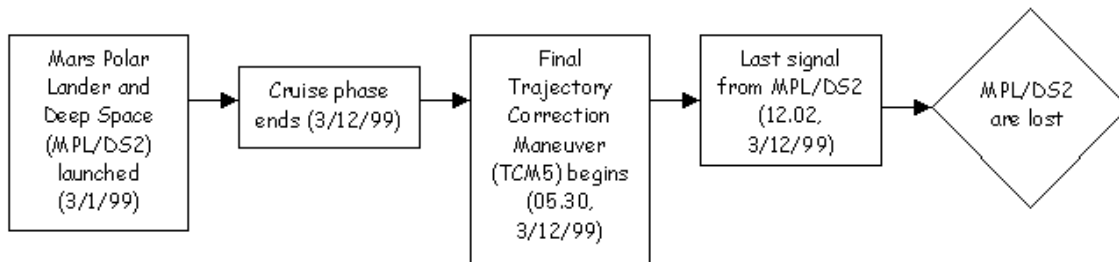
Mars Polar Lander and Deep Space (MPL/DS2) launched (3/1/99)

Cruise phase ends (3/12/99)

Final Trajectory Correction Maneuver (TCM5) begins (05.30, 3/12/99)

Last signal from MPL/DS2 (12.02, 3/12/99)

MPL/DS2 are lost